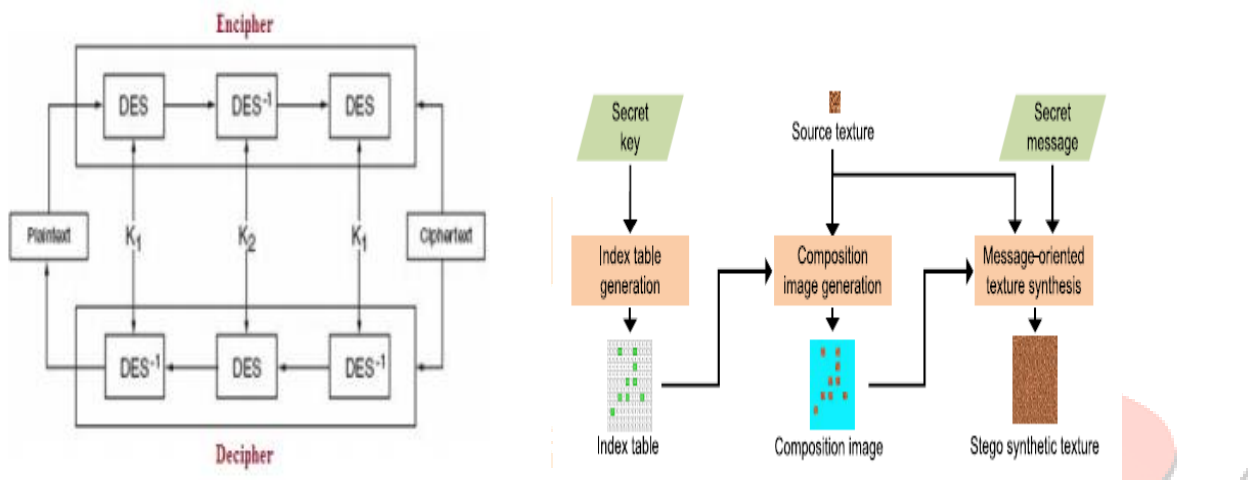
Encipher

DES

$DES^{-1}$

DES

Plaintext

$K_1$

$K_2$

$K_1$

Ciphertext

$DES^{-1}$

DES

$DES^{-1}$

Decipher

Secret key

Source texture

Secret message

Index table generation

Composition image generation

Message-oriented texture synthesis

Index table

Composition image

Stego synthetic texture